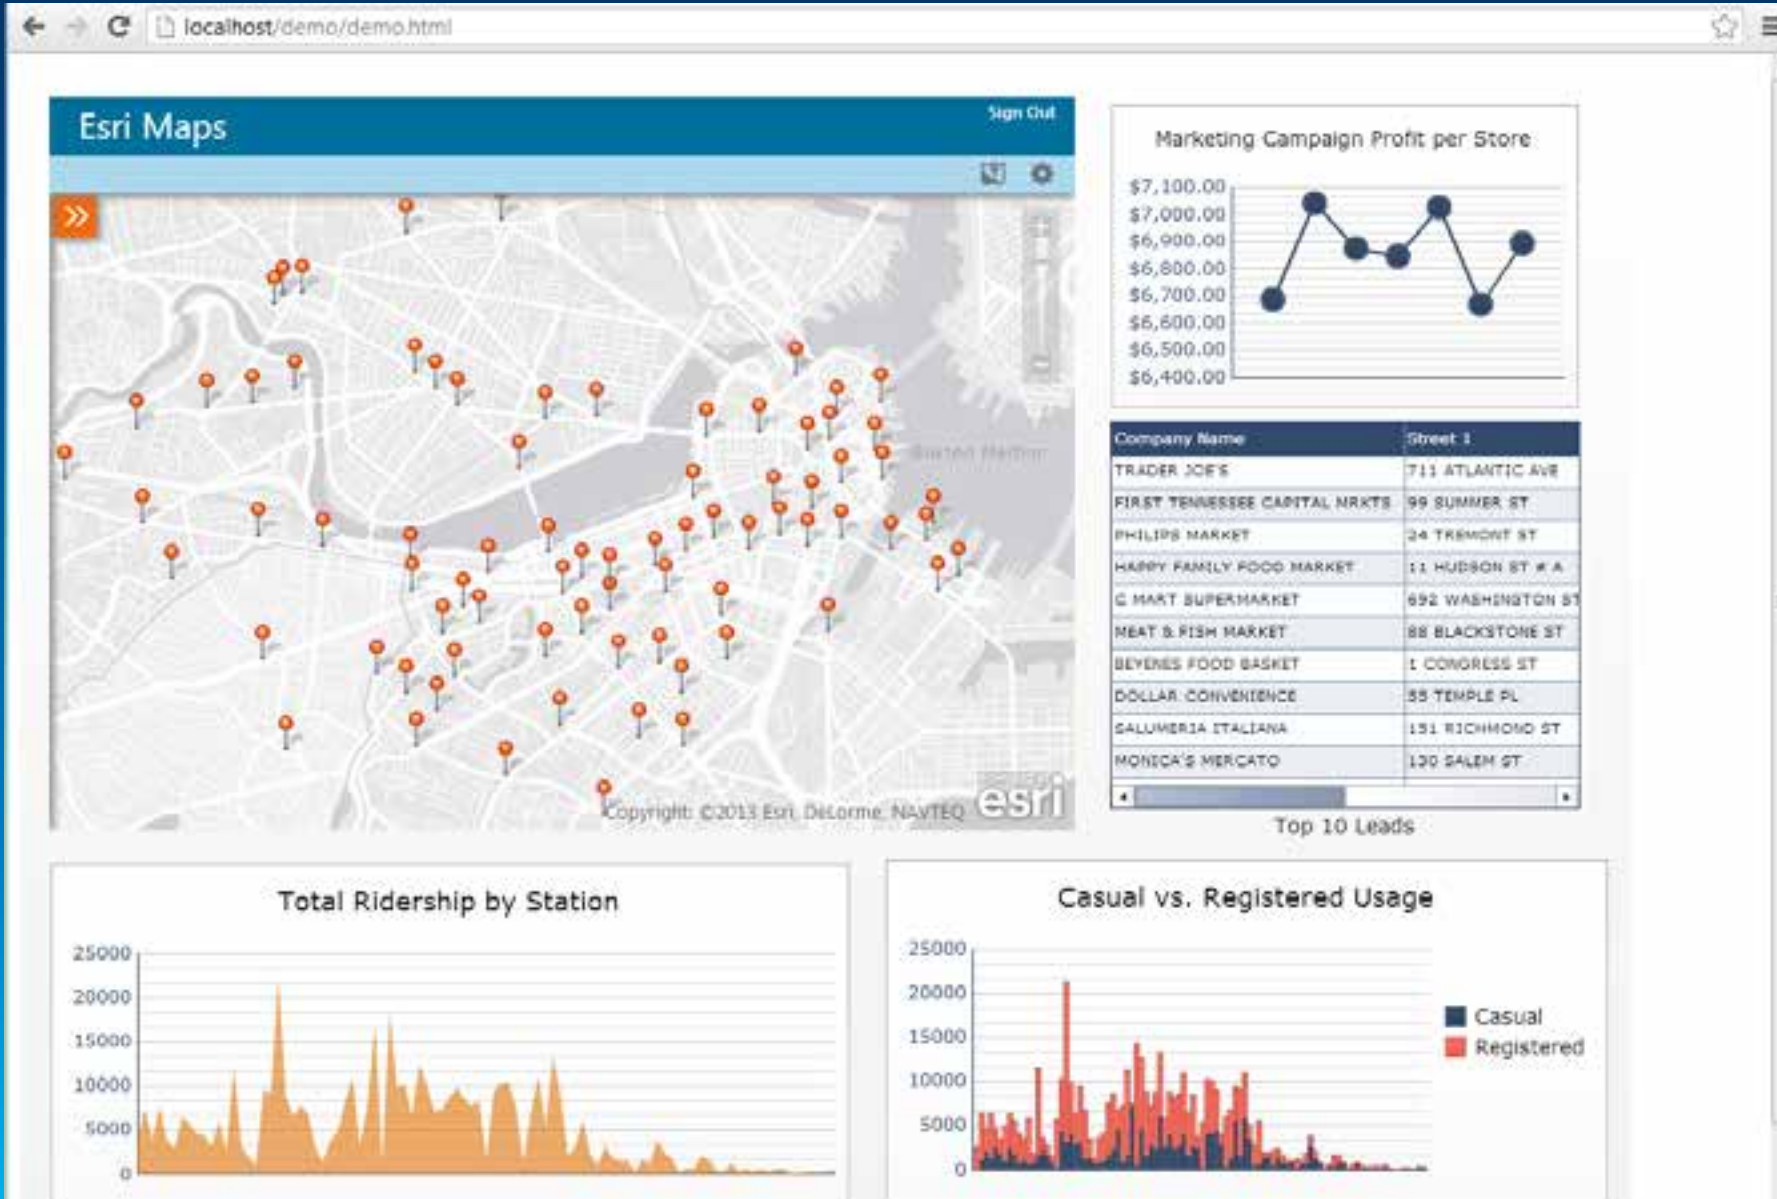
localhost/demo/demo.html

Esri Maps

Sign Out

Boston Harbor

Copyright: ©2013 Esri, DeLorme, NAVTEQ esri

Marketing Campaign Profit per Store

$7,100.00
$7,000.00
$6,900.00
$6,800.00
$6,700.00
$6,600.00
$6,500.00
$6,400.00

| Company Name | Street 1 |
|---|---|
| TRADER JOE'S | 711 ATLANTIC AVE |
| FIRST TENNESSEE CAPITAL MRKTS | 99 SUMMER ST |
| PHILIPS MARKET | 24 TREMONT ST |
| HAPPY FAMILY FOOD MARKET | 11 HUDSON ST # A |
| C MART SUPERMARKET | 692 WASHINGTON ST |
| MEAT & FISH MARKET | 88 BLACKSTONE ST |
| BEYENES FOOD BASKET | 1 CONGRESS ST |
| DOLLAR CONVENIENCE | 55 TEMPLE PL |
| SALUMERIA ITALIANA | 151 RICHMOND ST |
| MONICA'S MERCATO | 130 SALEM ST |

Top 10 Leads

Total Ridership by Station

25000
20000
15000
10000
5000
0

Casual vs. Registered Usage

25000
20000
15000
10000
5000
0

Casual
Registered